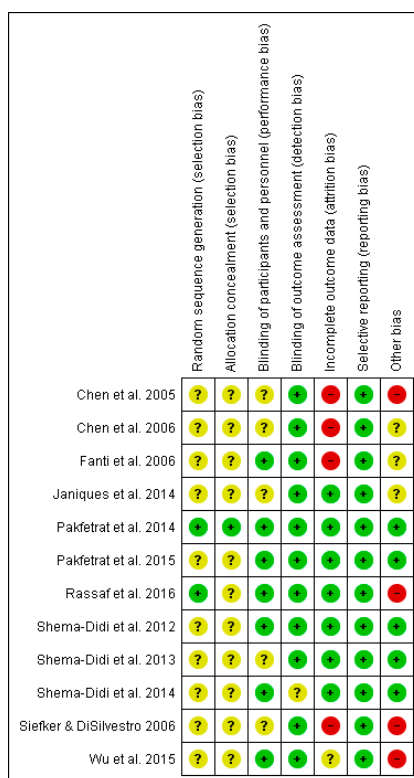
| | Random sequence generation (selection bias) | Allocation concealment (selection bias) | Blinding of participants and personnel (performance bias) | Blinding of outcome assessment (detection bias) | Incomplete outcome data (attrition bias) | Selective reporting (reporting bias) | Other bias |
|---|---|---|---|---|---|---|---|
| Chen et al. 2005 | ? | ? | ? | + | – | + | – |
| Chen et al. 2006 | ? | ? | ? | + | – | + | ? |
| Fanti et al. 2006 | ? | ? | + | + | – | + | ? |
| Janiques et al. 2014 | ? | ? | ? | + | + | + | ? |
| Pakfetrat et al. 2014 | + | + | + | + | + | + | + |
| Pakfetrat et al. 2015 | ? | ? | + | + | + | + | + |
| Rassaf et al. 2016 | + | ? | + | + | + | + | – |
| Shema-Didi et al. 2012 | ? | ? | + | + | + | + | + |
| Shema-Didi et al. 2013 | ? | ? | ? | + | + | + | + |
| Shema-Didi et al. 2014 | ? | ? | + | ? | + | + | + |
| Siefker & DiSilvestro 2006 | ? | ? | ? | + | – | + | – |
| Wu et al. 2015 | ? | ? | + | + | ? | + | – |